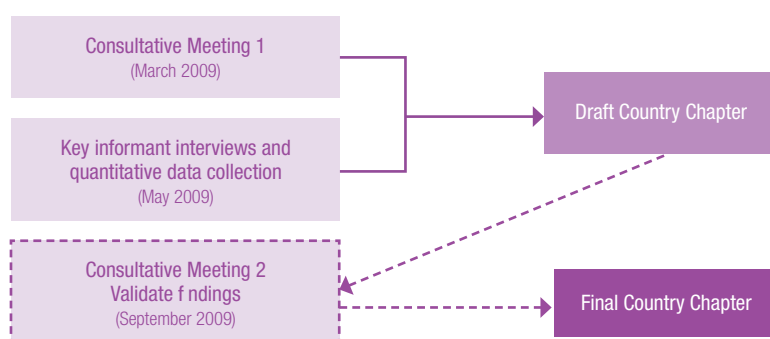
Consultative Meeting 1
(March 2009)

Key informant interviews and quantitative data collection
(May 2009)

Draft Country Chapter

Consultative Meeting 2
Validate f ndings
(September 2009)

Final Country Chapter